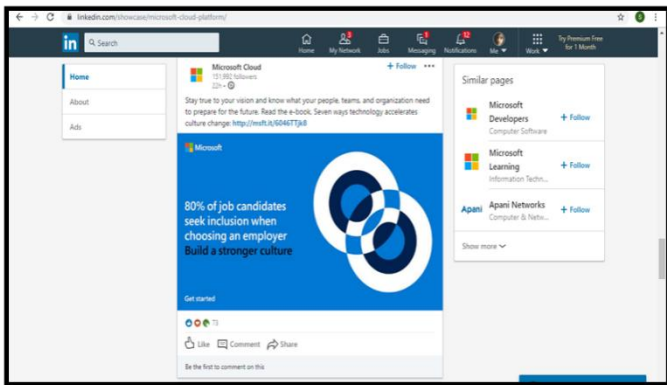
linkedin.com/showcase/microsoft-cloud-platform/

in Search

Home My Network Jobs Messaging Notifications Me Work Try Premium Free for 1 Month

Home
About
Ads

Microsoft Cloud
151,992 followers
22h •
+ Follow •••

Stay true to your vision and know what your people, teams, and organization need to prepare for the future. Read the e-book, Seven ways technology accelerates culture change: http://msft.it/6046TTjk8

Microsoft

80% of job candidates seek inclusion when choosing an employer
Build a stronger culture

Get started

73

Like Comment Share

Be the first to comment on this

Similar pages

Microsoft Developers
Computer Software
+ Follow

Microsoft Learning
Information Techn...
+ Follow

Apani Apani Networks
Computer & Netw...
+ Follow

Show more